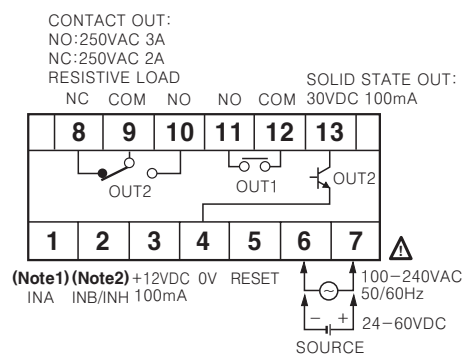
CONTACT OUT:
NO:250VAC 3A
NC:250VAC 2A
RESISTIVE LOAD

SOLID STATE OUT:
30VDC 100mA

NC COM NO NO COM

8 9 10 11 12 13

OUT2 OUT1 OUT2

1 2 3 4 5 6 7

(Note1) INA
(Note2) INB/INH
+12VDC 100mA
0V
RESET

100−240VAC 50/60Hz
− +
24−60VDC
SOURCE